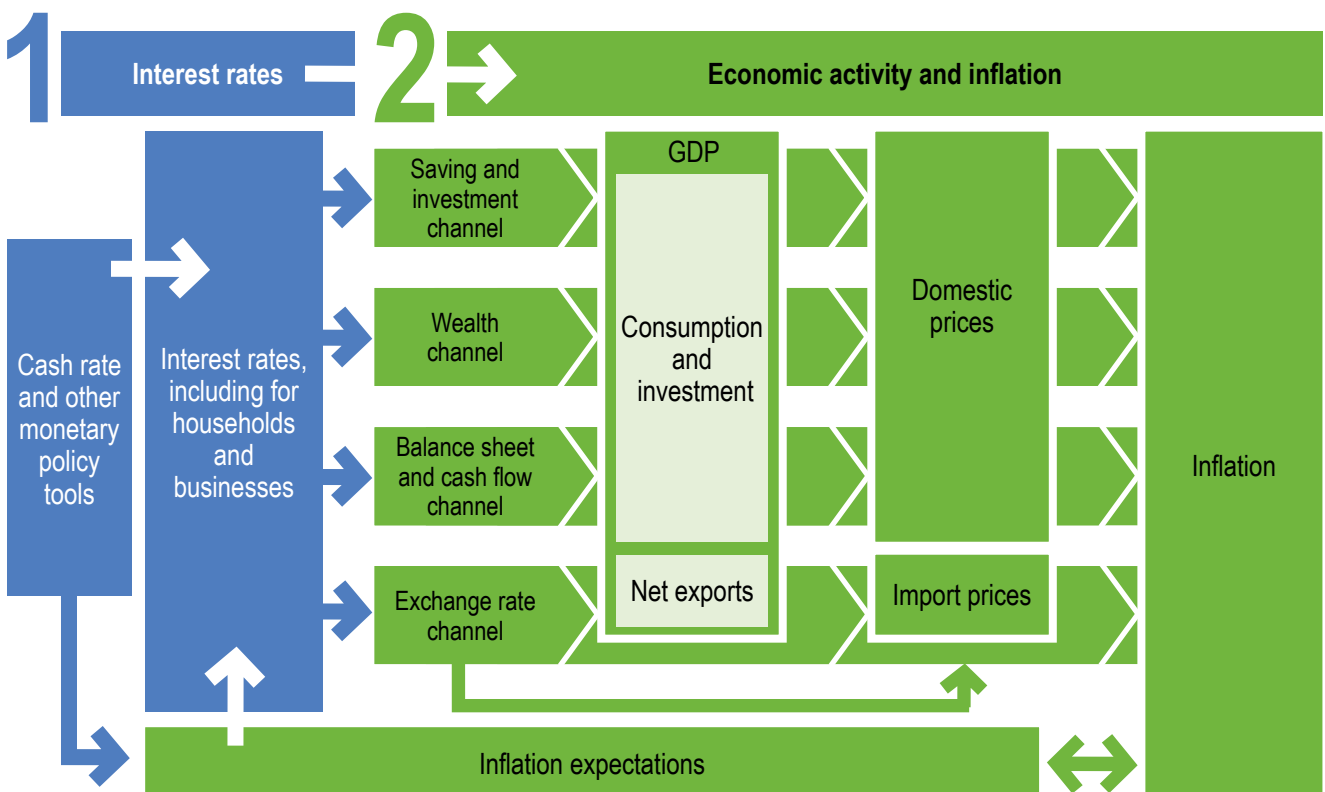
1 Interest rates

2 Economic activity and inflation

Cash rate and other monetary policy tools

Interest rates, including for households and businesses

Saving and investment channel

Wealth channel

Balance sheet and cash flow channel

Exchange rate channel

GDP

Consumption and investment

Net exports

Domestic prices

Import prices

Inflation

Inflation expectations